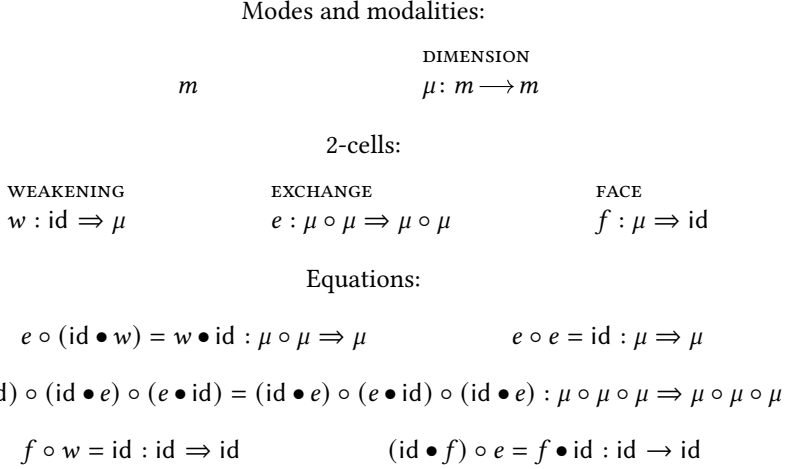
Modes and modalities:

$m$

DIMENSION
$\mu\colon m \longrightarrow m$

2-cells:

WEAKENING
$w : \mathsf{id} \Rightarrow \mu$

EXCHANGE
$e : \mu \circ \mu \Rightarrow \mu \circ \mu$

FACE
$f : \mu \Rightarrow \mathsf{id}$

Equations:

$e \circ (\mathsf{id} \bullet w) = w \bullet \mathsf{id} : \mu \circ \mu \Rightarrow \mu$

$e \circ e = \mathsf{id} : \mu \Rightarrow \mu$

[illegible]$\mathsf{d}) \circ (\mathsf{id} \bullet e) \circ (e \bullet \mathsf{id}) = (\mathsf{id} \bullet e) \circ (e \bullet \mathsf{id}) \circ (\mathsf{id} \bullet e) : \mu \circ \mu \circ \mu \Rightarrow \mu \circ \mu \circ \mu$

$f \circ w = \mathsf{id} : \mathsf{id} \Rightarrow \mathsf{id}$

$(\mathsf{id} \bullet f) \circ e = f \bullet \mathsf{id} : \mathsf{id} \rightarrow \mathsf{id}$